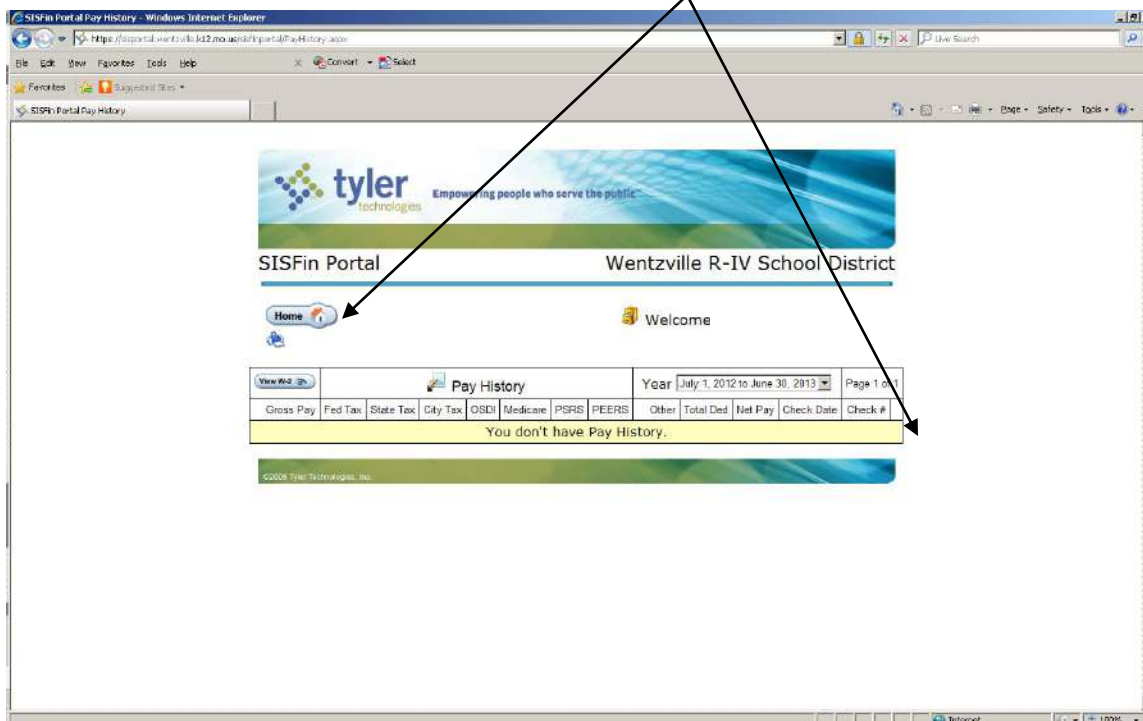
SISFin Portal Pay History - Windows Internet Explorer

https://sisportal.wentzville.k12.mo.us/sisfinportal/PayHistory.aspx

Live Search

File Edit View Favorites Tools Help

Convert Select

Favorites Suggested Sites

SISFin Portal Pay History

Page Safety Tools

tyler technologies Empowering people who serve the public

SISFin Portal

Wentzville R-IV School District

Home

Welcome

View W-2

Pay History

Year July 1, 2012 to June 30, 2013

Page 1 of 1

| Gross Pay | Fed Tax | State Tax | City Tax | OSDI | Medicare | PSRS | PEERS | Other | Total Ded | Net Pay | Check Date | Check # |
|---|---|---|---|---|---|---|---|---|---|---|---|---|
| You don't have Pay History. | | | | | | | | | | | | |

©2009 Tyler Technologies, Inc.

Internet

100%